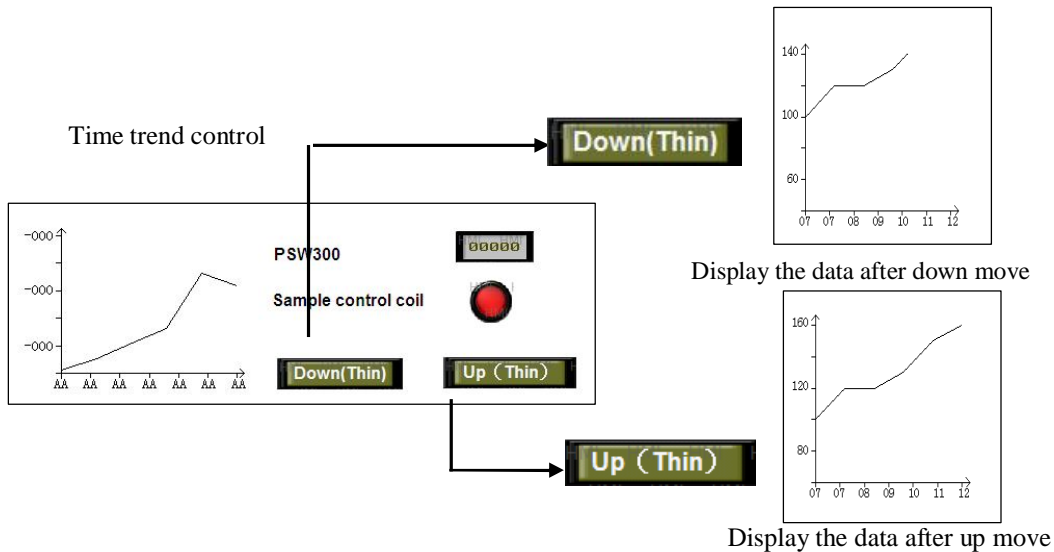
Time trend control

Down(Thin)

140
100
60
07 07 08 09 10 11 12

Display the data after down move

-000
-000
-000
AA AA AA AA AA AA AA

PSW300

00000

Sample control coil

Down(Thin)

Up（Thin）

160
120
80
07 07 08 09 10 11 12

Up（Thin）

Display the data after up move